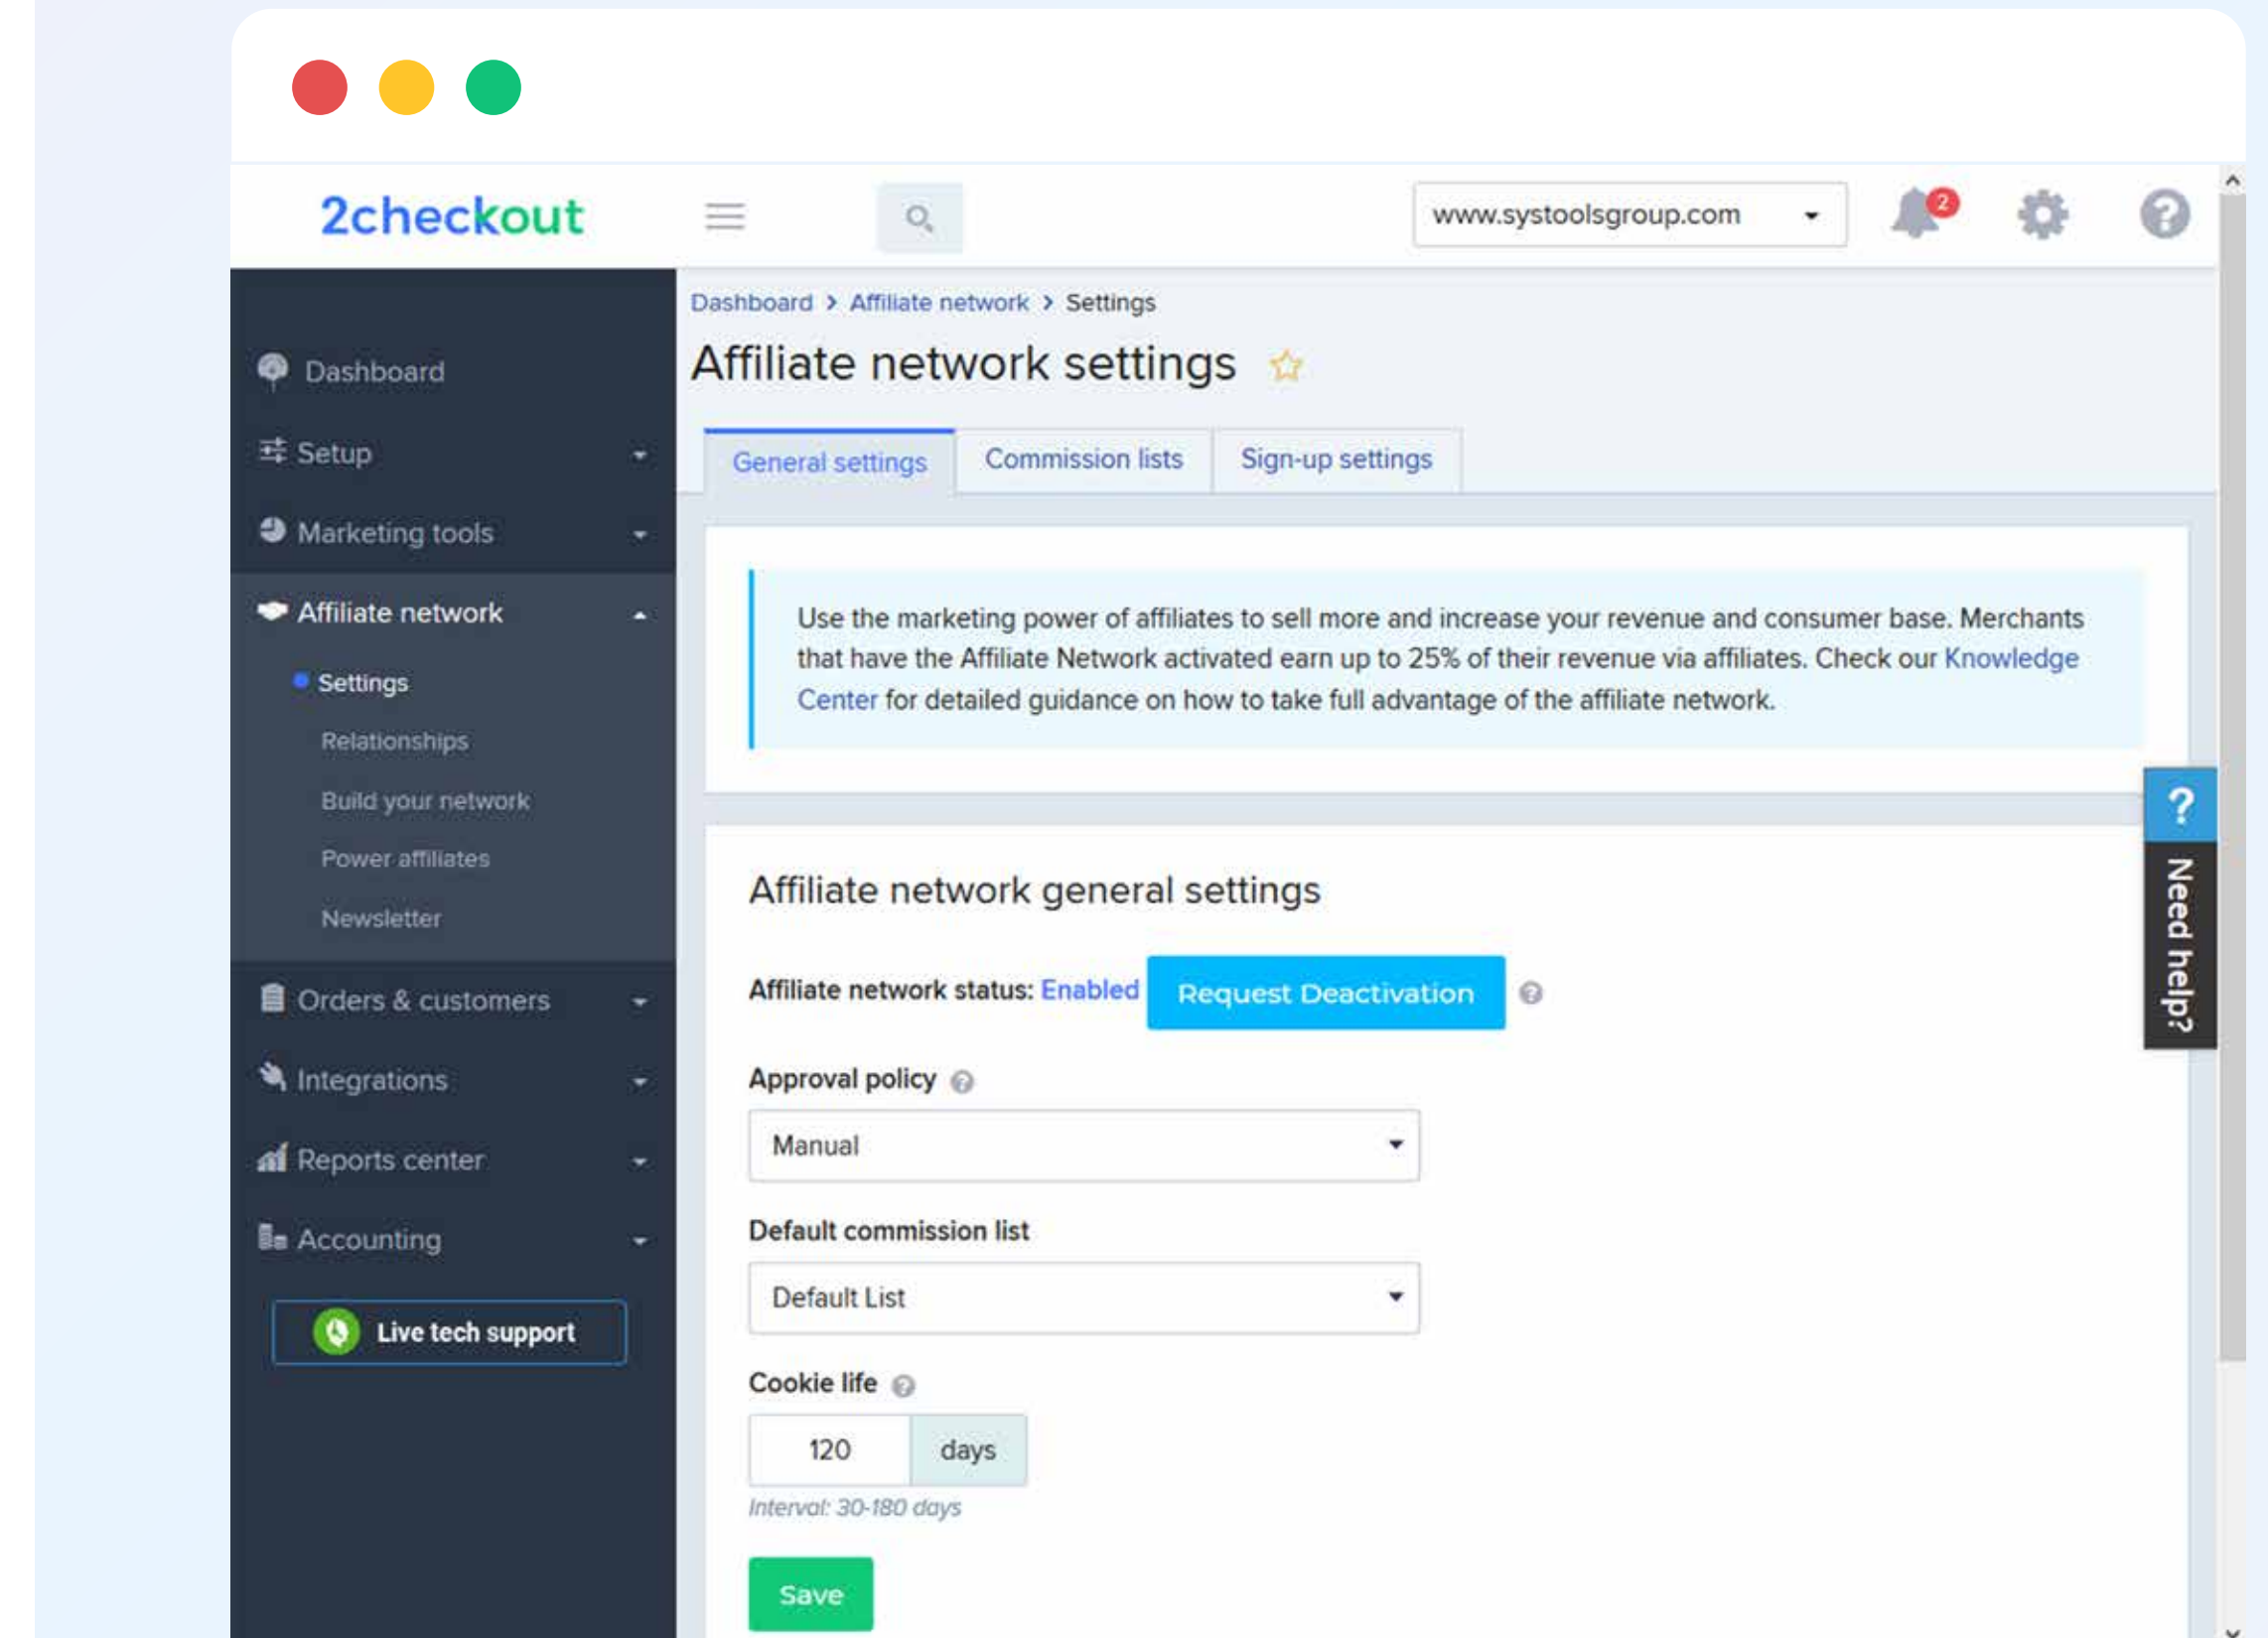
2checkout

www.systoolsgroup.com

2

Dashboard
Setup
Marketing tools
Affiliate network
Settings
Relationships
Build your network
Power affiliates
Newsletter
Orders & customers
Integrations
Reports center
Accounting
Live tech support

Dashboard > Affiliate network > Settings

Affiliate network settings

General settings | Commission lists | Sign-up settings

Use the marketing power of affiliates to sell more and increase your revenue and consumer base. Merchants that have the Affiliate Network activated earn up to 25% of their revenue via affiliates. Check our Knowledge Center for detailed guidance on how to take full advantage of the affiliate network.

Affiliate network general settings

Affiliate network status: Enabled Request Deactivation

Approval policy

Manual

Default commission list

Default List

Cookie life

120 days

Interval: 30-180 days

Save

?
Need help?